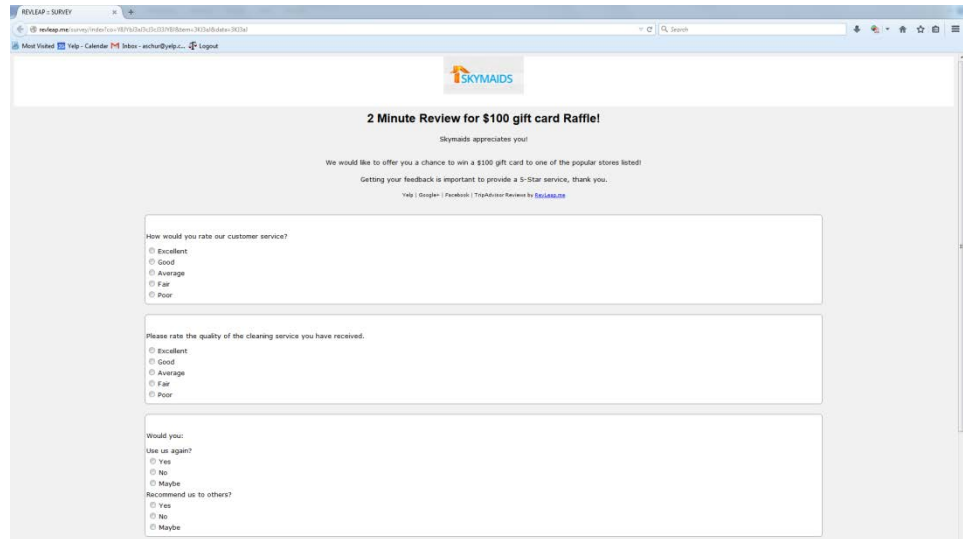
REVLEAP :: SURVEY

revleap.me/survey/index?co=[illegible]

Search

Most Visited Yelp - Calendar Inbox - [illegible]@yelp.c... Logout

SKYMAIDS

2 Minute Review for $100 gift card Raffle!

Skymaids appreciates you!

We would like to offer you a chance to win a $100 gift card to one of the popular stores listed!

Getting your feedback is important to provide a 5-Star service, thank you.

Yelp | Google+ | Facebook | TripAdvisor Reviews by RevLeap.me

How would you rate our customer service?
Excellent
Good
Average
Fair
Poor

Please rate the quality of the cleaning service you have received.
Excellent
Good
Average
Fair
Poor

Would you:
Use us again?
Yes
No
Maybe
Recommend us to others?
Yes
No
Maybe